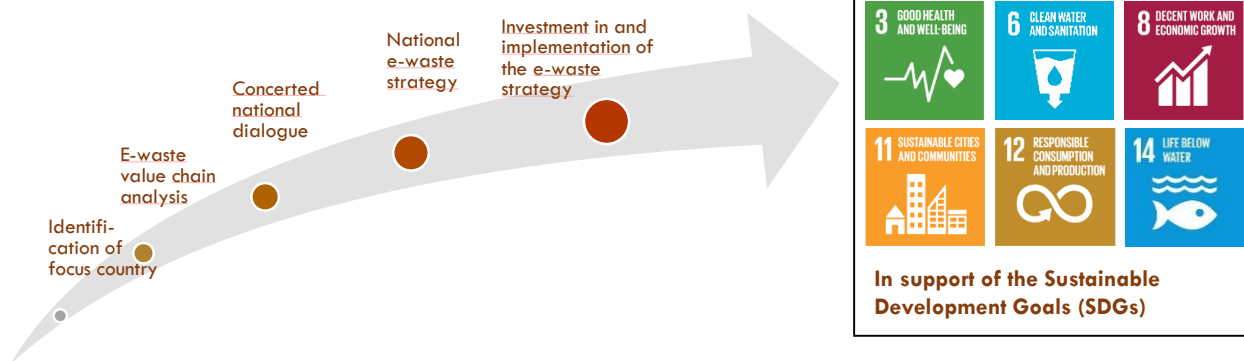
Identification of focus country

E-waste value chain analysis

Concerted national dialogue

National e-waste strategy

Investment in and implementation of the e-waste strategy

3 GOOD HEALTH AND WELL-BEING

6 CLEAN WATER AND SANITATION

8 DECENT WORK AND ECONOMIC GROWTH

11 SUSTAINABLE CITIES AND COMMUNITIES

12 RESPONSIBLE CONSUMPTION AND PRODUCTION

14 LIFE BELOW WATER

In support of the Sustainable Development Goals (SDGs)